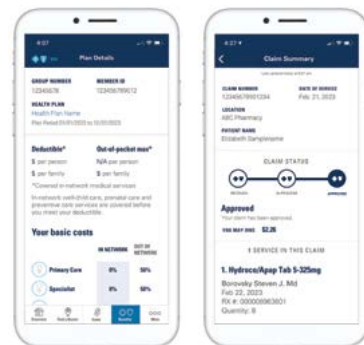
Plan Details

GROUP NUMBER
123456

MEMBER ID
123456789012

HEALTH PLAN
Health Plan Name
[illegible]

Deductible*
$ per person
$ per family

Out-of-pocket max*
N/A per person
$ per family

*Covered in-network medical services

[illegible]

Your basic costs

IN NETWORK
OUT OF NETWORK

Primary Care
0%
50%

Specialist
0%
50%

Claim Summary

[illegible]

CLAIM NUMBER
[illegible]

DATE OF SERVICE
Feb 21, 2023

LOCATION
ABC Pharmacy

PATIENT NAME
Elizabeth Samplename

CLAIM STATUS

Approved
Your claim has been approved

YOU MAY OWE $2.26

1 SERVICE IN THIS CLAIM

1. Hydroco/Apap Tab 5-325mg
Borovsky Steven J. Md
Feb 22, 2023
RX #: 000000963601
Quantity: 8